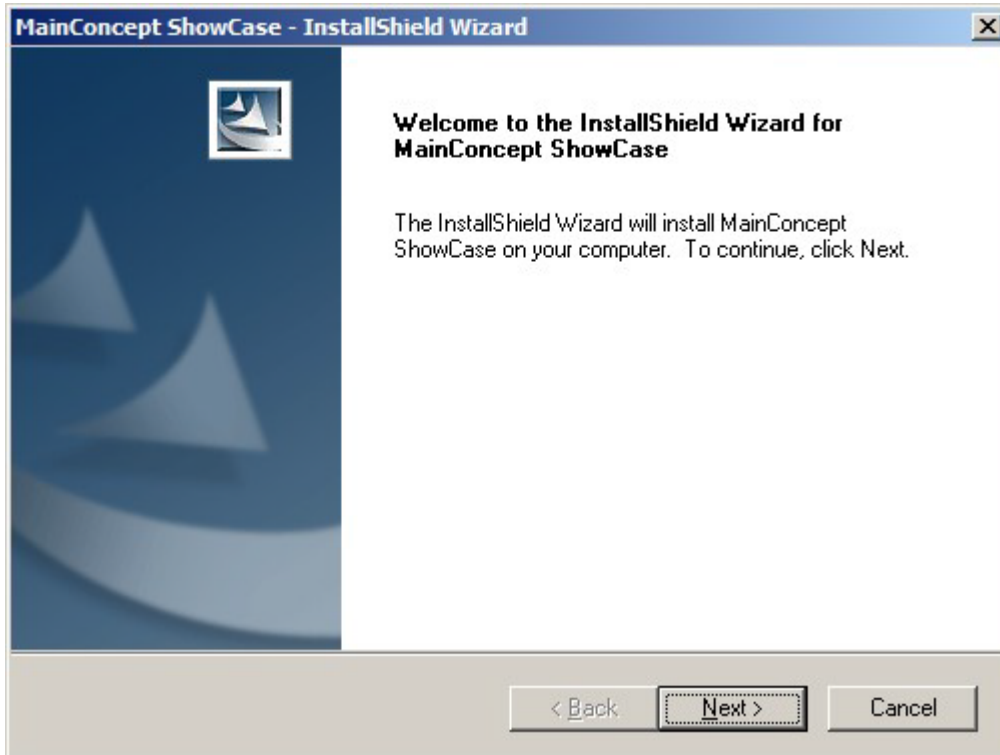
MainConcept ShowCase - InstallShield Wizard

Welcome to the InstallShield Wizard for MainConcept ShowCase

The InstallShield Wizard will install MainConcept ShowCase on your computer. To continue, click Next.

< Back
Next >
Cancel